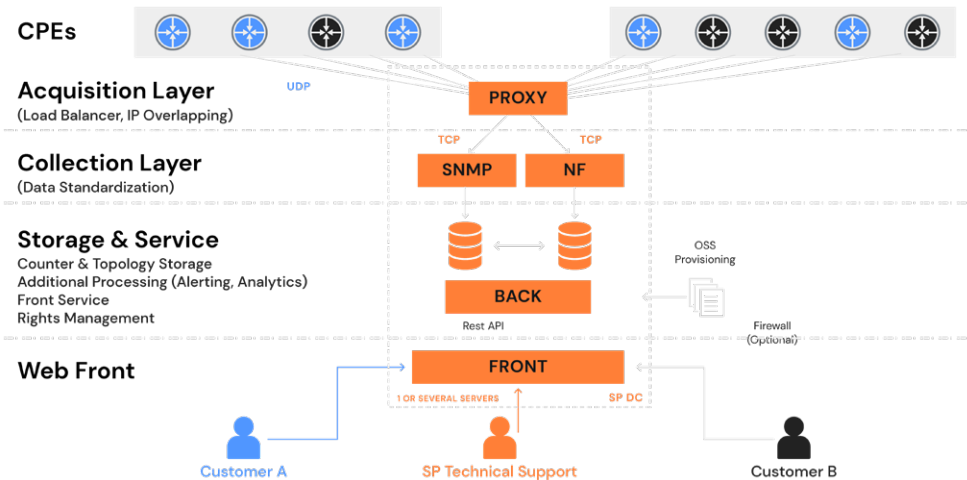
CPEs

Acquisition Layer
(Load Balancer, IP Overlapping)

UDP

PROXY

TCP

TCP

Collection Layer
(Data Standardization)

SNMP

NF

Storage & Service
Counter & Topology Storage
Additional Processing (Alerting, Analytics)
Front Service
Rights Management

OSS
Provisioning

BACK

Rest API

Firewall
(Optional)

Web Front

FRONT

1 OR SEVERAL SERVERS

SP DC

Customer A

SP Technical Support

Customer B